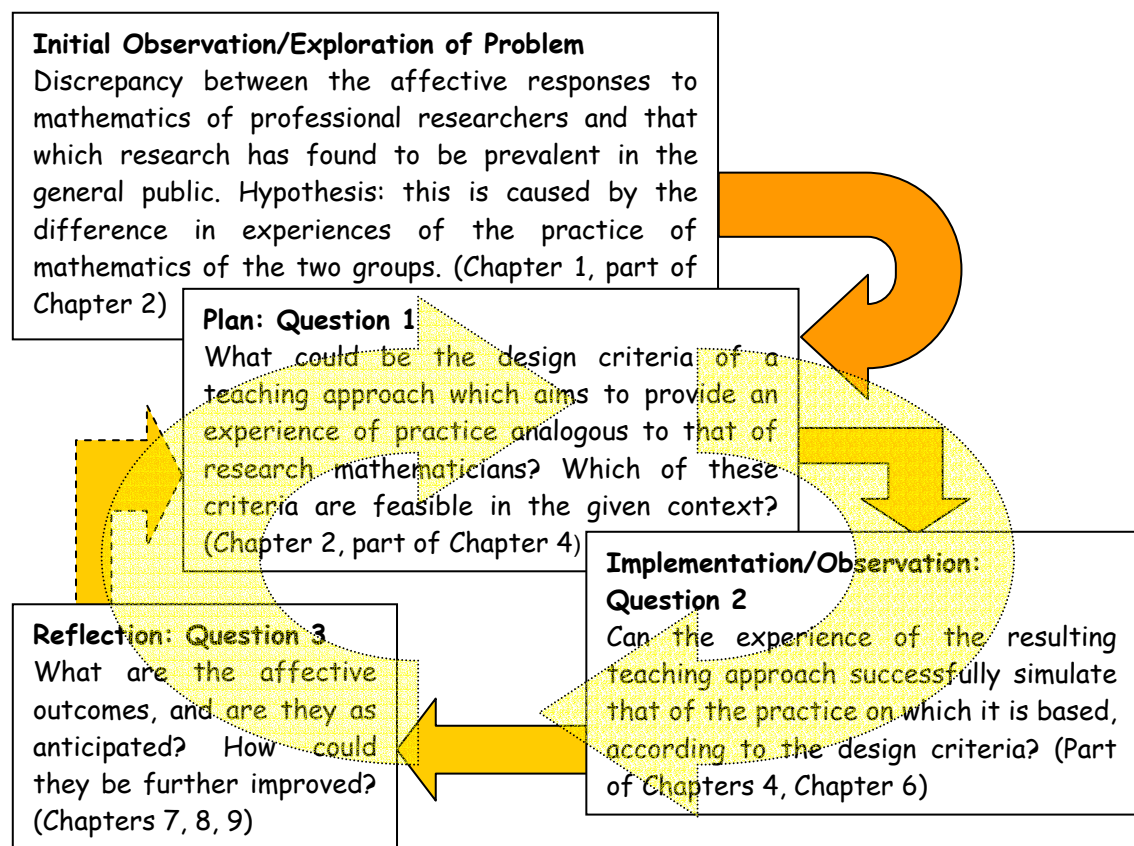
**Initial Observation/Exploration of Problem**
Discrepancy between the affective responses to mathematics of professional researchers and that which research has found to be prevalent in the general public. Hypothesis: this is caused by the difference in experiences of the practice of mathematics of the two groups. (Chapter 1, part of Chapter 2)

**Plan: Question 1**
What could be the design criteria of a teaching approach which aims to provide an experience of practice analogous to that of research mathematicians? Which of these criteria are feasible in the given context? (Chapter 2, part of Chapter 4)

**Implementation/Observation: Question 2**
Can the experience of the resulting teaching approach successfully simulate that of the practice on which it is based, according to the design criteria? (Part of Chapters 4, Chapter 6)

**Reflection: Question 3**
What are the affective outcomes, and are they as anticipated? How could they be further improved? (Chapters 7, 8, 9)